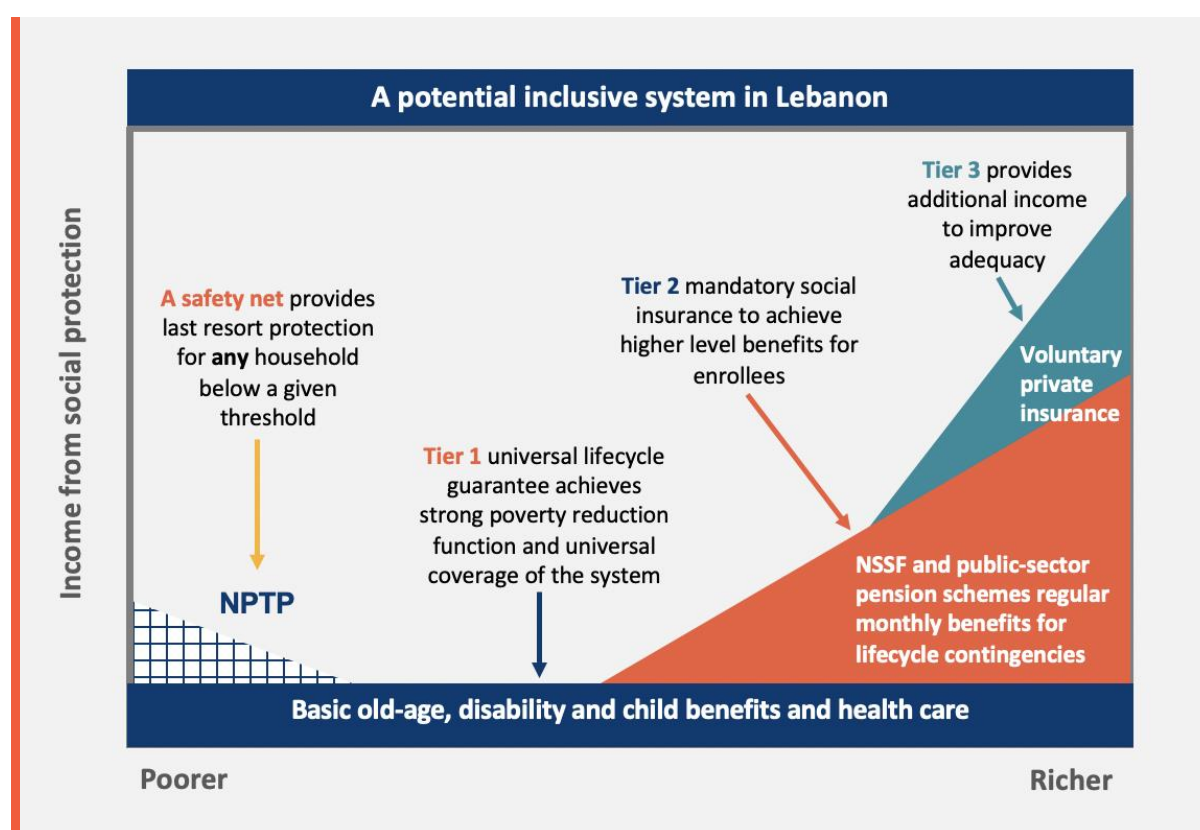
A potential inclusive system in Lebanon

Income from social protection

A safety net provides last resort protection for any household below a given threshold

NPTP

Tier 1 universal lifecycle guarantee achieves strong poverty reduction function and universal coverage of the system

Tier 2 mandatory social insurance to achieve higher level benefits for enrollees

Tier 3 provides additional income to improve adequacy

Voluntary private insurance

NSSF and public-sector pension schemes regular monthly benefits for lifecycle contingencies

Basic old-age, disability and child benefits and health care

Poorer

Richer